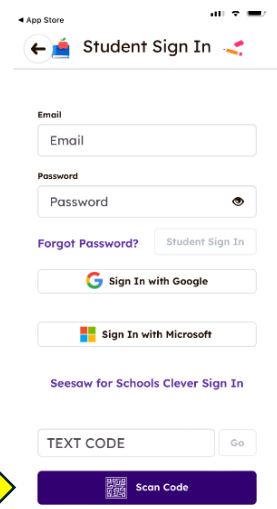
◀ App Store

Student Sign In

Email

Email

Password

Password

Forgot Password?

Student Sign In

Sign In with Google

Sign In with Microsoft

Seesaw for Schools Clever Sign In

TEXT CODE

Go

Scan Code